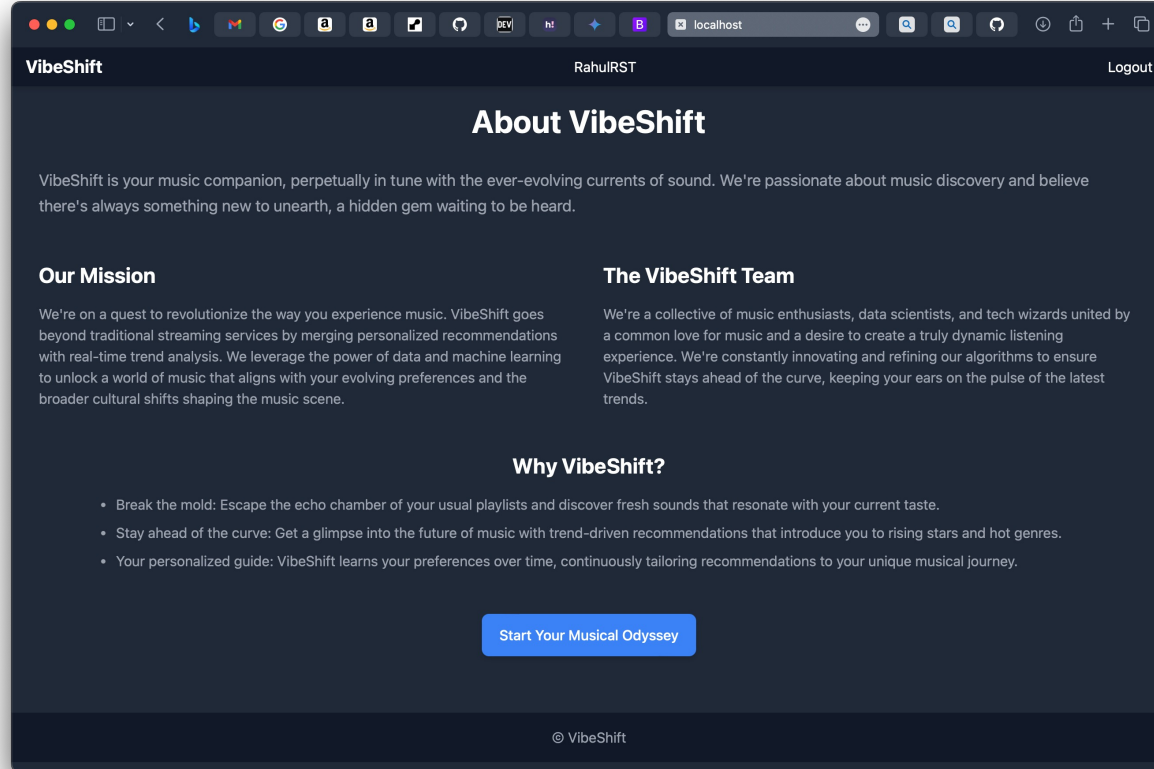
localhost

VibeShift RahulRST Logout

About VibeShift

VibeShift is your music companion, perpetually in tune with the ever-evolving currents of sound. We're passionate about music discovery and believe there's always something new to unearth, a hidden gem waiting to be heard.

Our Mission

We're on a quest to revolutionize the way you experience music. VibeShift goes beyond traditional streaming services by merging personalized recommendations with real-time trend analysis. We leverage the power of data and machine learning to unlock a world of music that aligns with your evolving preferences and the broader cultural shifts shaping the music scene.

The VibeShift Team

We're a collective of music enthusiasts, data scientists, and tech wizards united by a common love for music and a desire to create a truly dynamic listening experience. We're constantly innovating and refining our algorithms to ensure VibeShift stays ahead of the curve, keeping your ears on the pulse of the latest trends.

Why VibeShift?

- Break the mold: Escape the echo chamber of your usual playlists and discover fresh sounds that resonate with your current taste.
- Stay ahead of the curve: Get a glimpse into the future of music with trend-driven recommendations that introduce you to rising stars and hot genres.
- Your personalized guide: VibeShift learns your preferences over time, continuously tailoring recommendations to your unique musical journey.

Start Your Musical Odyssey

© VibeShift